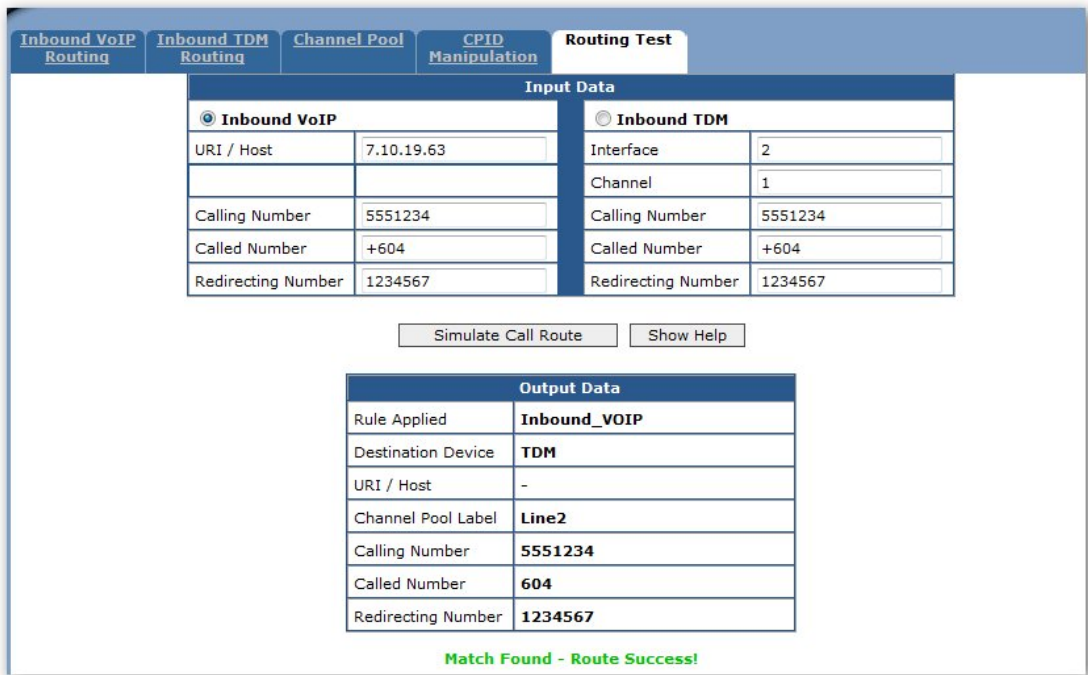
Inbound VoIP Routing | Inbound TDM Routing | Channel Pool | CPID Manipulation | Routing Test

Input Data

| Inbound VoIP | |
|---|---|
| URI / Host | 7.10.19.63 |
| | |
| Calling Number | 5551234 |
| Called Number | +604 |
| Redirecting Number | 1234567 |

| Inbound TDM | |
|---|---|
| Interface | 2 |
| Channel | 1 |
| Calling Number | 5551234 |
| Called Number | +604 |
| Redirecting Number | 1234567 |

Simulate Call Route | Show Help

| Output Data | |
|---|---|
| Rule Applied | Inbound_VOIP |
| Destination Device | TDM |
| URI / Host | - |
| Channel Pool Label | Line2 |
| Calling Number | 5551234 |
| Called Number | 604 |
| Redirecting Number | 1234567 |

Match Found - Route Success!